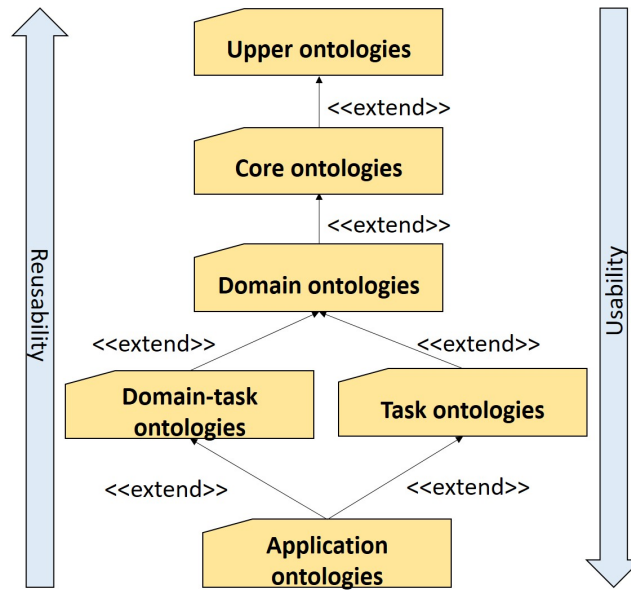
Reusability

Upper ontologies

<<extend>>

Core ontologies

<<extend>>

Domain ontologies

<<extend>>

<<extend>>

Domain-task ontologies

Task ontologies

<<extend>>

<<extend>>

Application ontologies

Usability